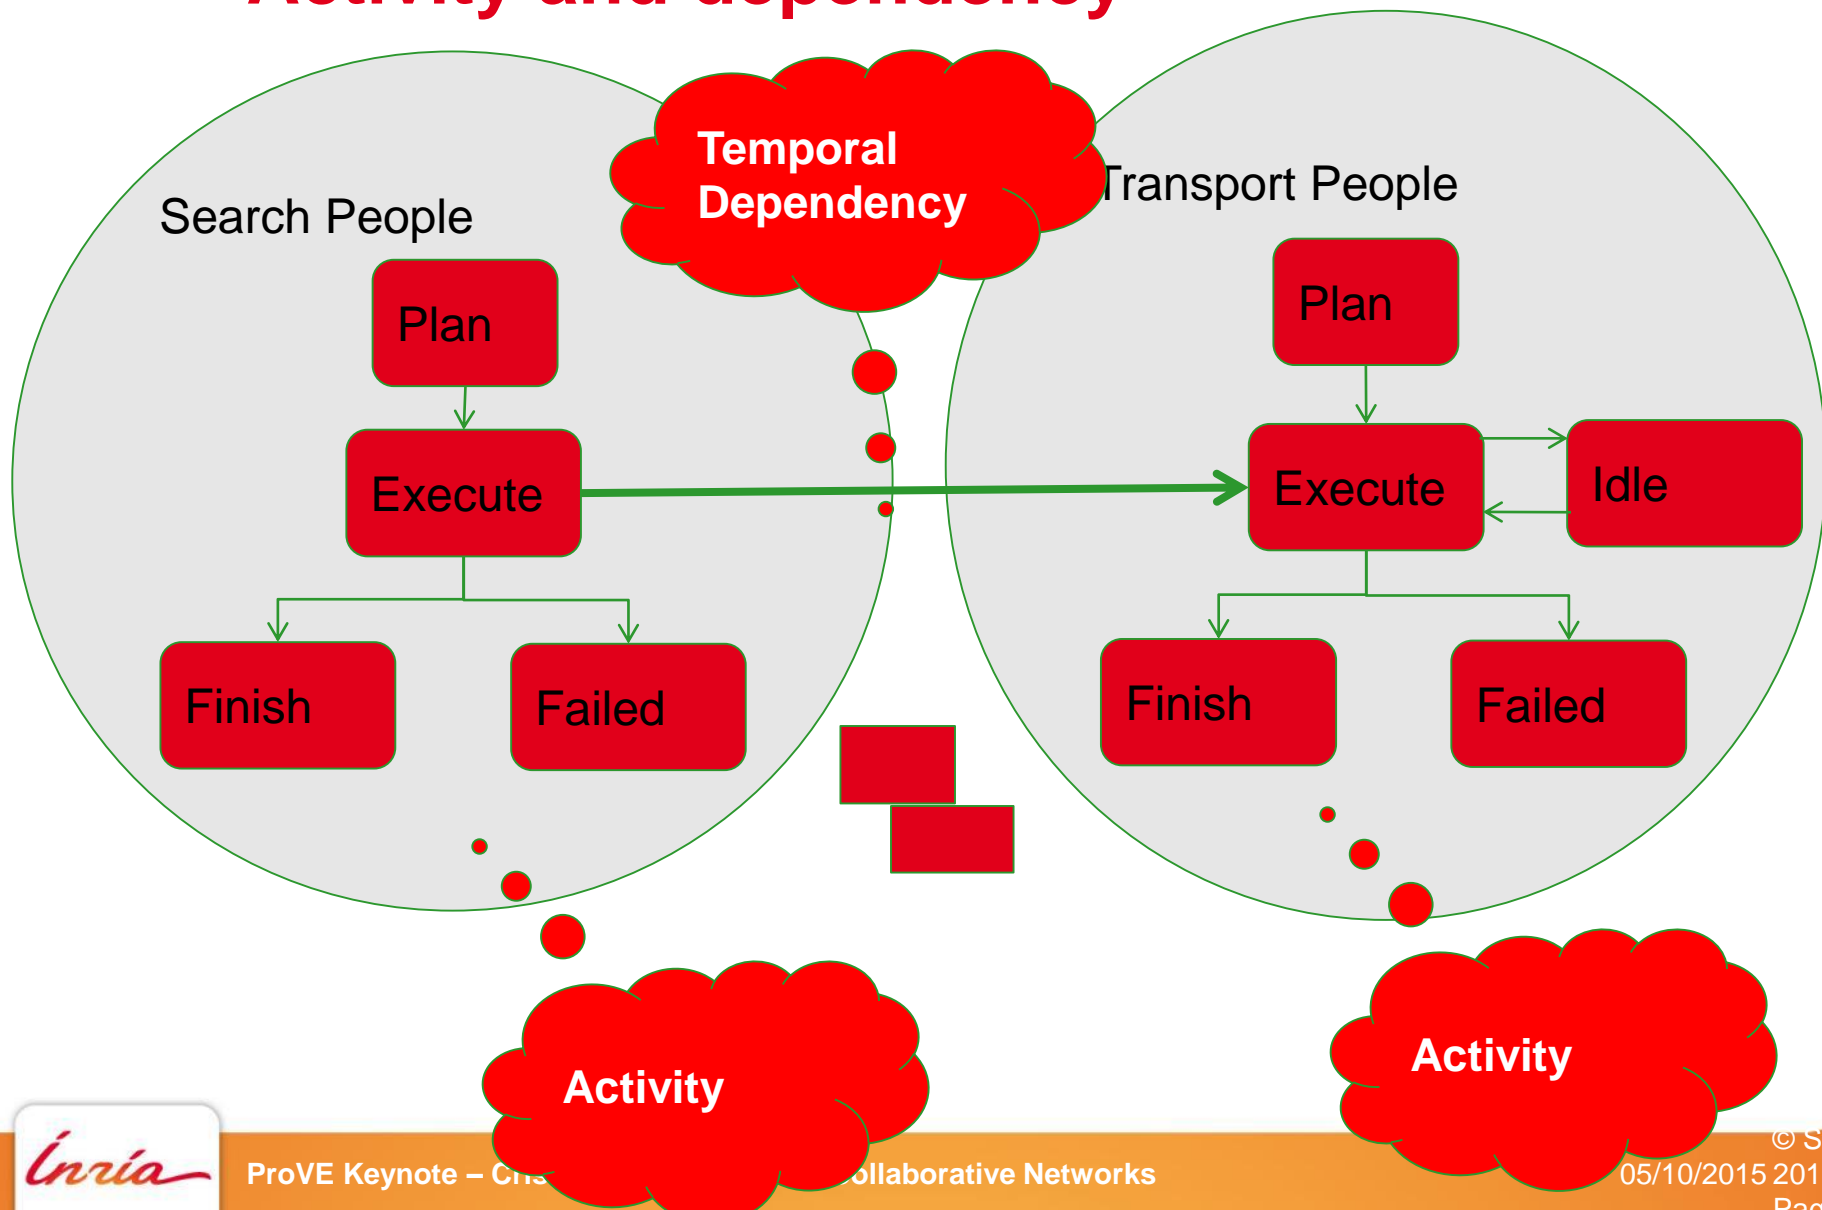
Activity and dependency

Temporal Dependency

Search People

Transport People

Plan

Execute

Finish

Failed

Plan

Execute

Idle

Finish

Failed

Activity

Activity

Inria

ProVE Keynote – Cris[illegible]ollaborative Networks

© S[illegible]
05/10/2015 201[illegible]
Pa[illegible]